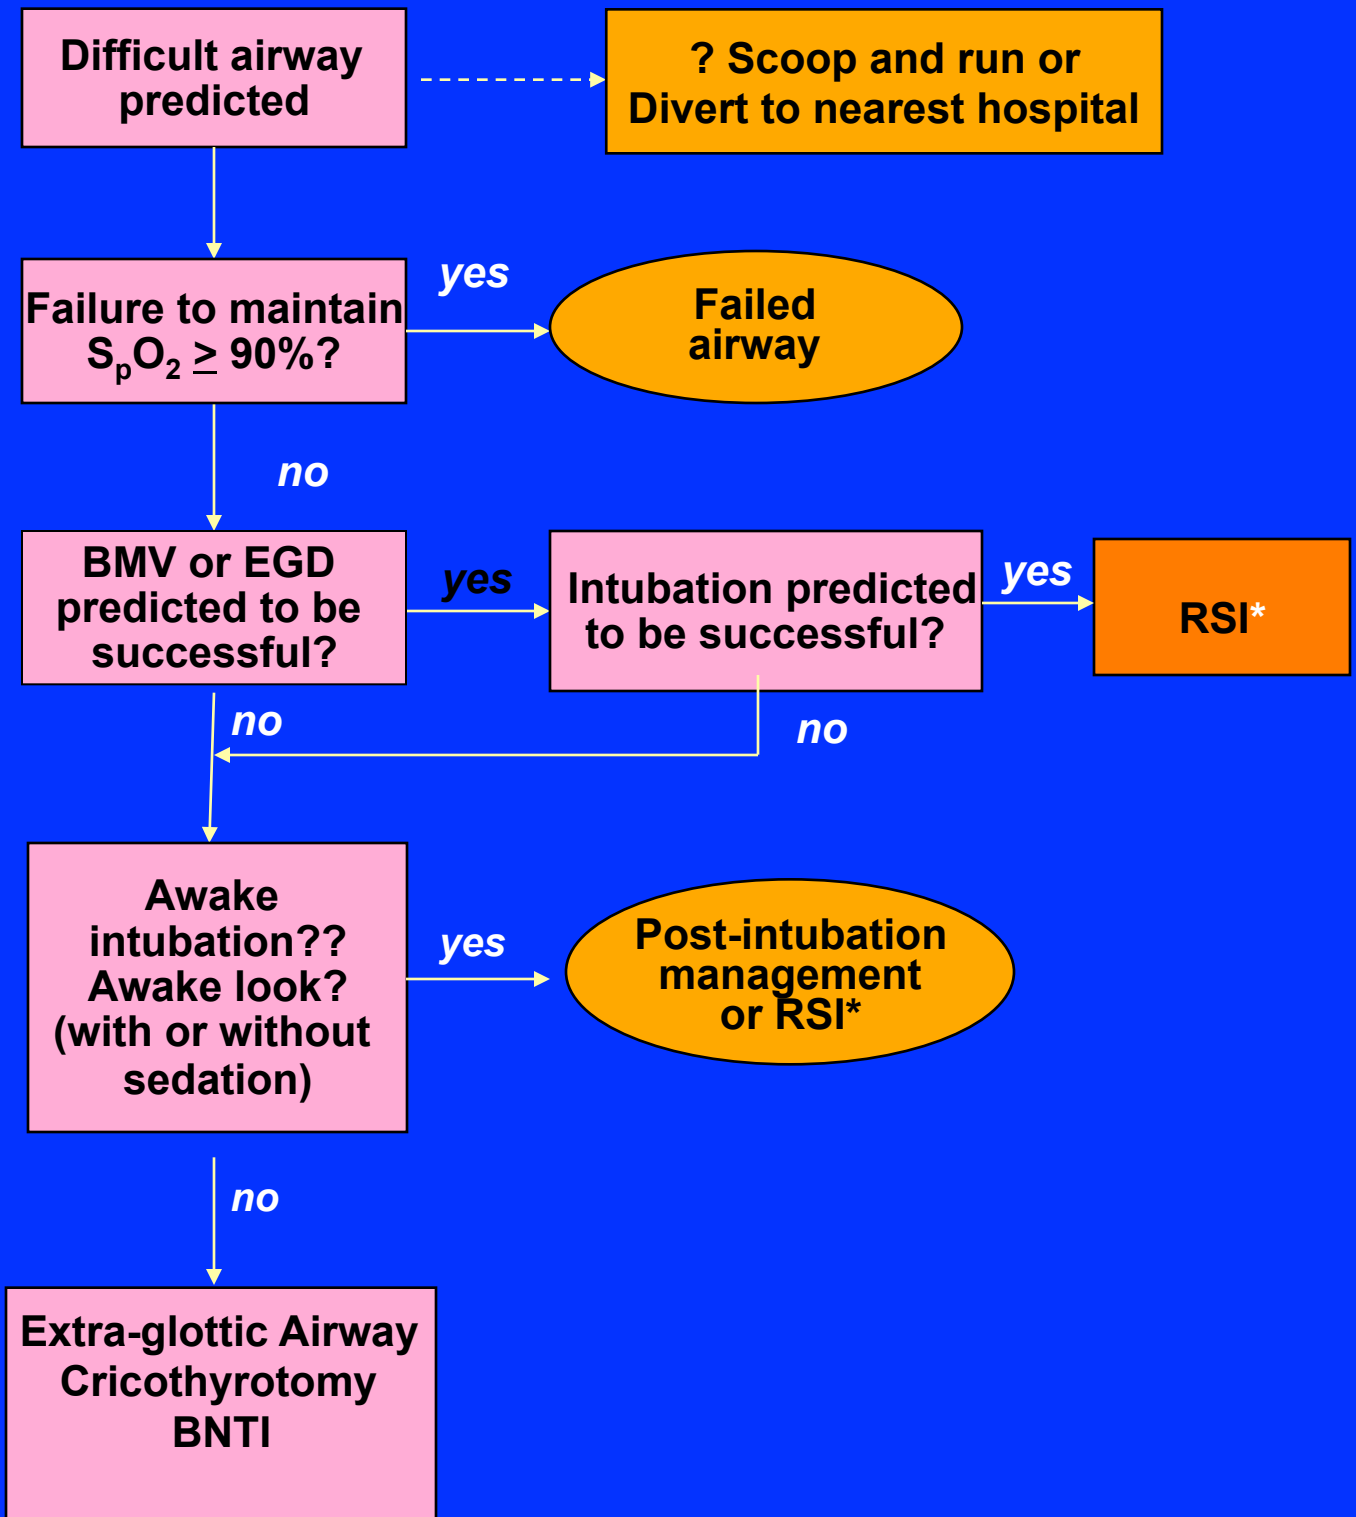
Difficult airway predicted

? Scoop and run or Divert to nearest hospital

Failure to maintain $S_pO_2 \geq 90\%$?

yes

Failed airway

no

BMV or EGD predicted to be successful?

yes

Intubation predicted to be successful?

yes

RSI*

no

no

Awake intubation?? Awake look? (with or without sedation)

yes

Post-intubation management or RSI*

no

Extra-glottic Airway Cricothyrotomy BNTI